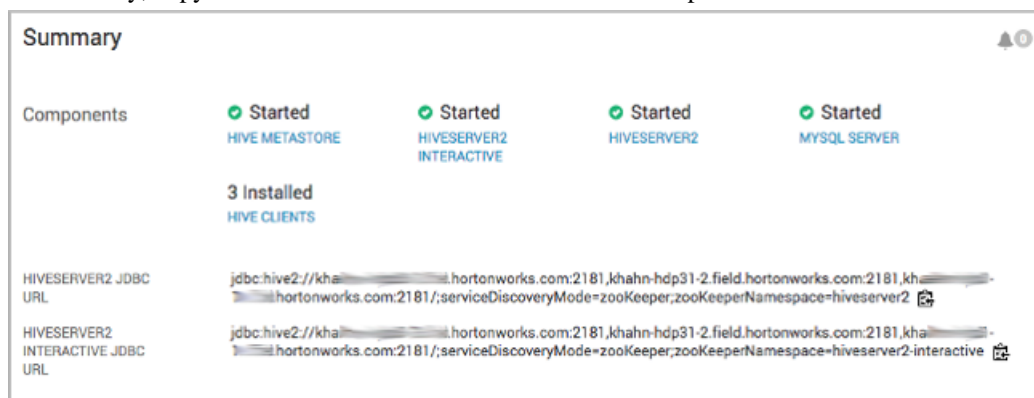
Summary

0

Components

Started
HIVE METASTORE

Started
HIVESERVER2 INTERACTIVE

Started
HIVESERVER2

Started
MYSQL SERVER

3 Installed
HIVE CLIENTS

HIVESERVER2 JDBC URL

jdbc:hive2://kha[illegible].hortonworks.com:2181,khahn-hdp31-2.field.hortonworks.com:2181,kha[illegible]-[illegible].hortonworks.com:2181/;serviceDiscoveryMode=zooKeeper;zooKeeperNamespace=hiveserver2

HIVESERVER2 INTERACTIVE JDBC URL

jdbc:hive2://kha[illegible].hortonworks.com:2181,khahn-hdp31-2.field.hortonworks.com:2181,kha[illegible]-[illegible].hortonworks.com:2181/;serviceDiscoveryMode=zooKeeper;zooKeeperNamespace=hiveserver2-interactive